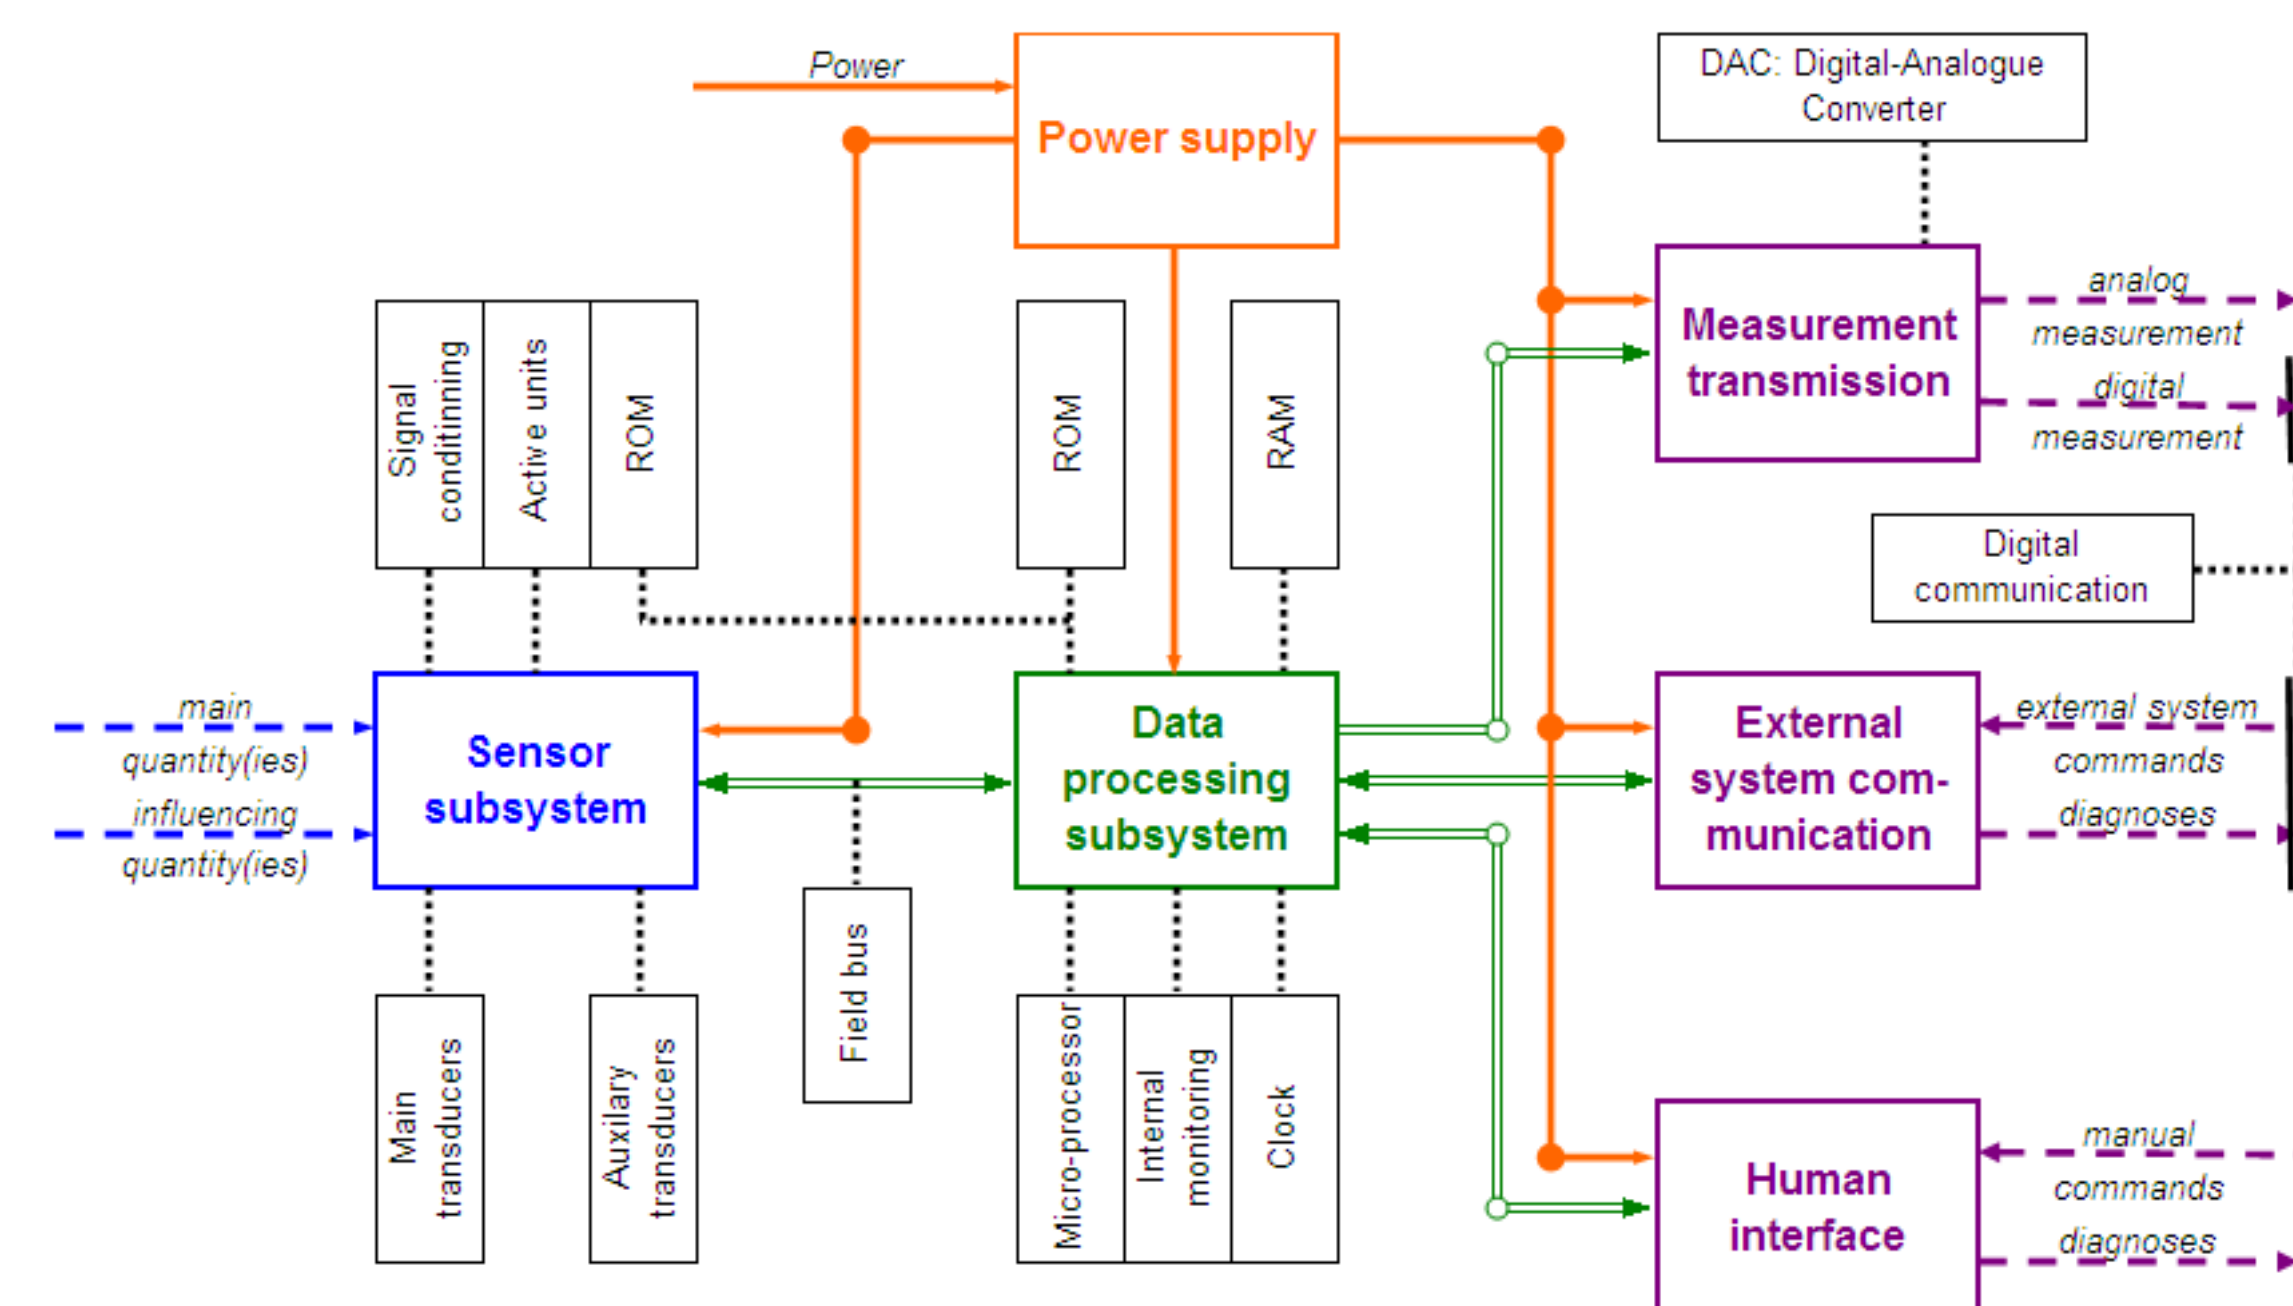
Power

Power supply

DAC: Digital-Analogue Converter

Signal conditinning

Active units

ROM

ROM

RAM

Measurement transmission

analog measurement

digital measurement

Digital communication

main quantity(ies)

influencing quantity(ies)

Sensor subsystem

Data processing subsystem

External system communication

external system commands

diagnoses

Main transducers

Auxilary transducers

Field bus

Micro-processor

Internal monitoring

Clock

Human interface

manual commands

diagnoses